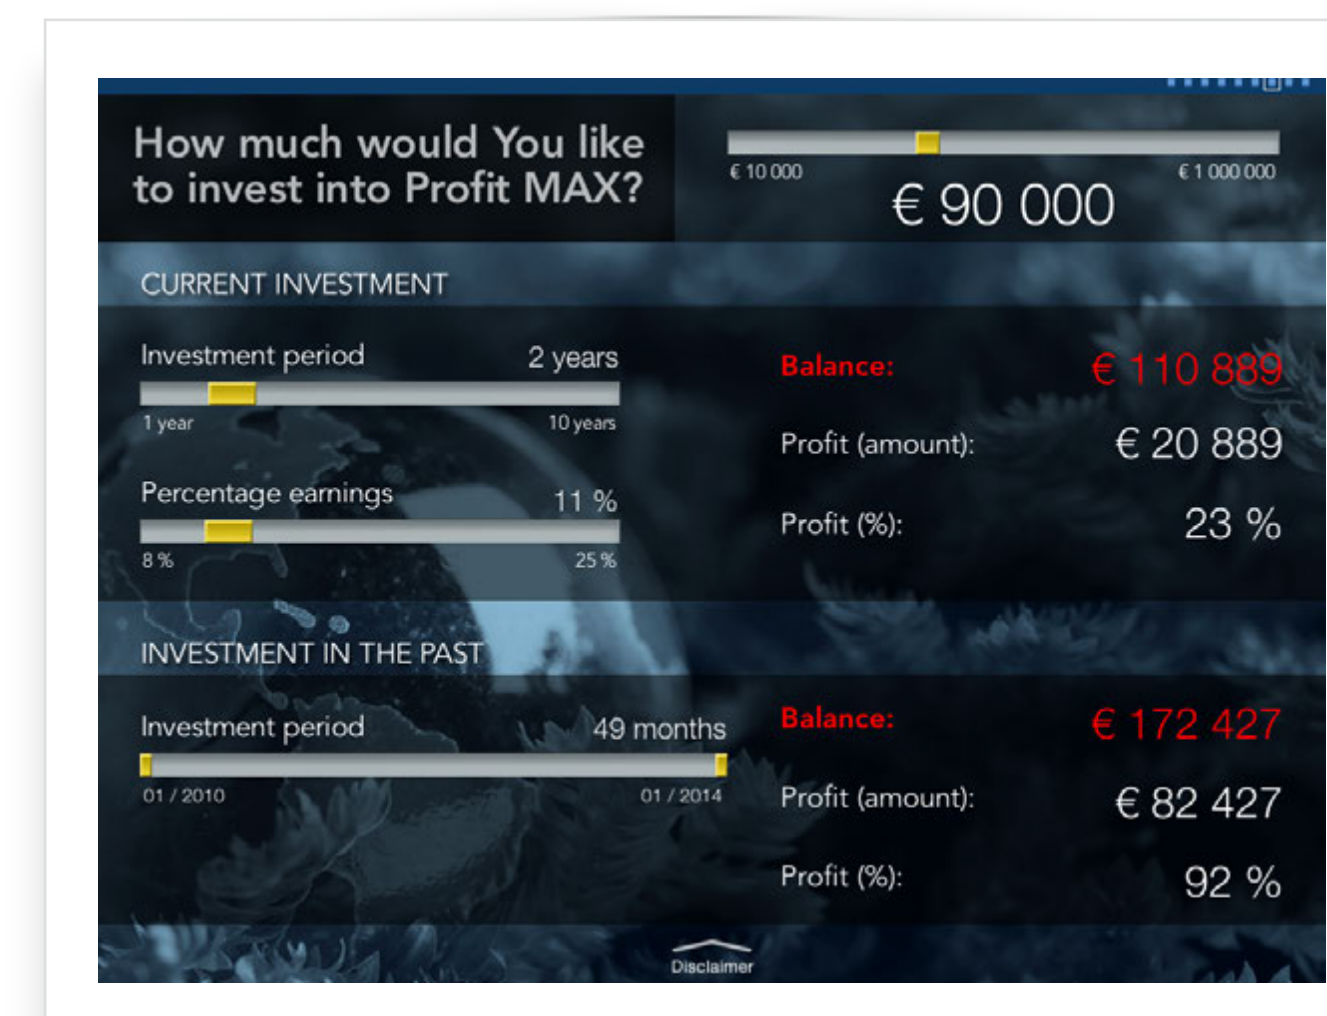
How much would You like to invest into Profit MAX?

€ 10 000

€ 1 000 000

€ 90 000

CURRENT INVESTMENT

Investment period

2 years

1 year

10 years

Percentage earnings

11 %

8 %

25 %

Balance:

€ 110 889

Profit (amount):

€ 20 889

Profit (%):

23 %

INVESTMENT IN THE PAST

Investment period

49 months

01 / 2010

01 / 2014

Balance:

€ 172 427

Profit (amount):

€ 82 427

Profit (%):

92 %

Disclaimer